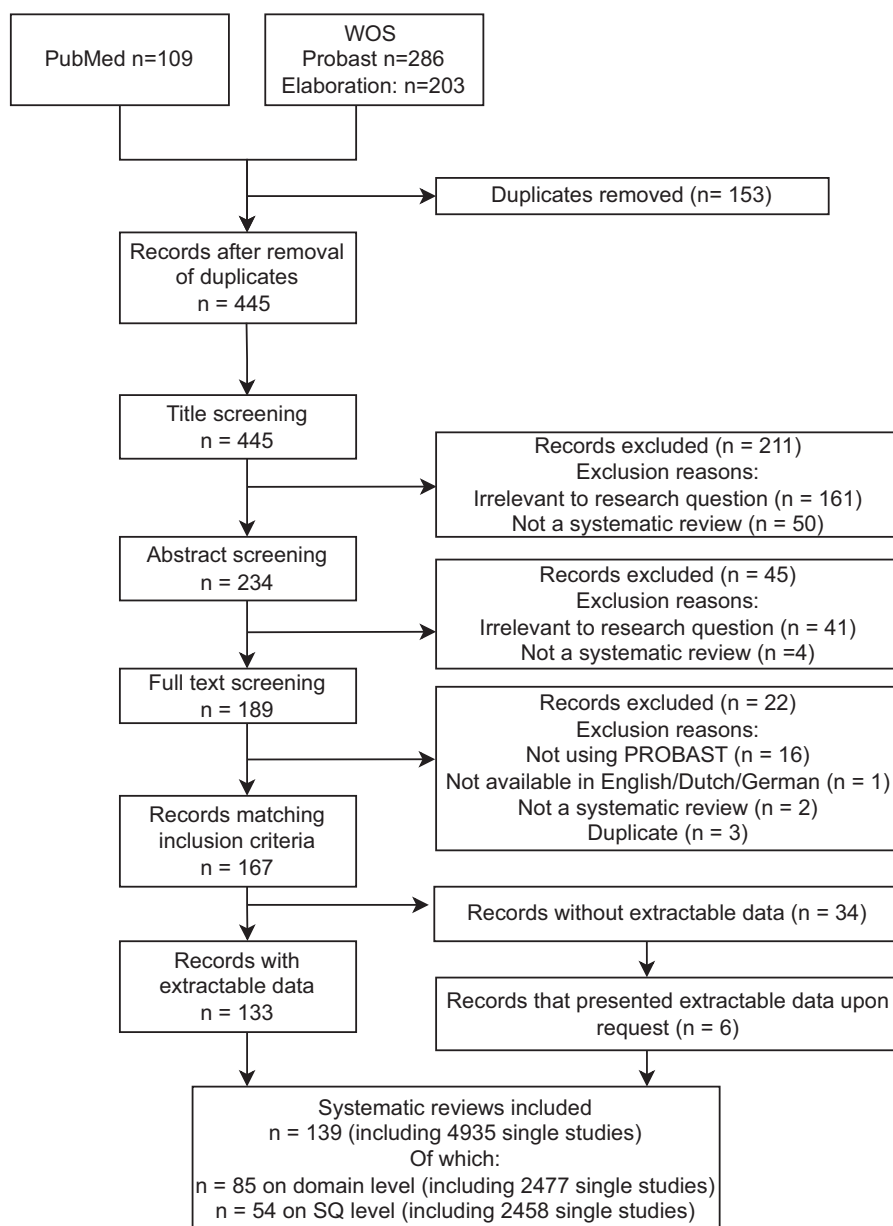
PubMed n=109

WOS
Probast n=286
Elaboration: n=203

Duplicates removed (n= 153)

Records after removal of duplicates
n = 445

Title screening
n = 445

Records excluded (n = 211)
Exclusion reasons:
Irrelevant to research question (n = 161)
Not a systematic review (n = 50)

Abstract screening
n = 234

Records excluded (n = 45)
Exclusion reasons:
Irrelevant to research question (n = 41)
Not a systematic review (n =4)

Full text screening
n = 189

Records excluded (n = 22)
Exclusion reasons:
Not using PROBAST (n = 16)
Not available in English/Dutch/German (n = 1)
Not a systematic review (n = 2)
Duplicate (n = 3)

Records matching inclusion criteria
n = 167

Records without extractable data (n = 34)

Records with extractable data
n = 133

Records that presented extractable data upon request (n = 6)

Systematic reviews included
n = 139 (including 4935 single studies)
Of which:
n = 85 on domain level (including 2477 single studies)
n = 54 on SQ level (including 2458 single studies)